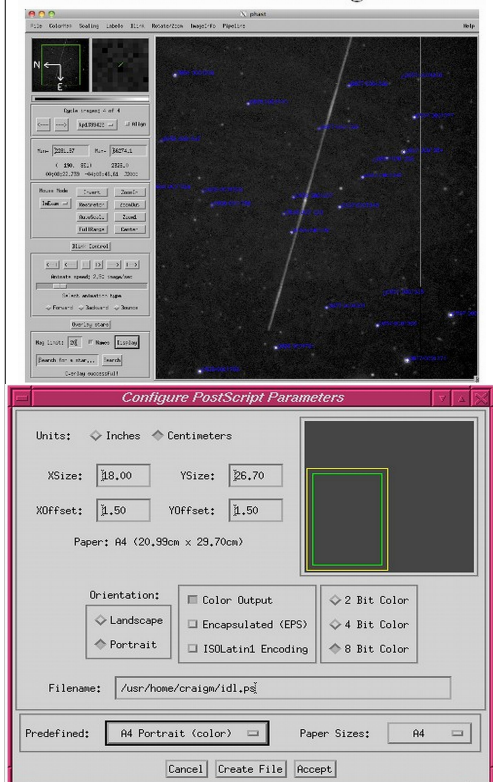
phast

File ColorMap Scaling Labels Blink Rotate/Zoom ImageInfo Pipeline Help

N
E

Cycle images 4 of 4

Align

Min= 2281.37 Max= 36274.1

( 190, 97 ) 2528.0

Mouse Mode Invert Zoom In
Rectangle Zoom Out
Bias/Scale Zoom1
FullRange Center

Blink Control

Animate speed: 2.52 image/sec

Select animation type

Forward Backward Bounce

Overlay stars

Mag limit: 20 Names Display

Search for a star... Search

Overlay successful!

Configure PostScript Parameters

Units: Inches Centimeters

XSize: 18.00 YSize: 26.70

XOffset: 1.50 YOffset: 1.50

Paper: A4 (20.99cm x 29.70cm)

Orientation:
Landscape
Portrait

Color Output
Encapsulated (EPS)
ISOLatin1 Encoding

2 Bit Color
4 Bit Color
8 Bit Color

Filename: /usr/home/craigm/idl.ps

Predefined: A4 Portrait (color) Paper Sizes: A4

Cancel Create File Accept